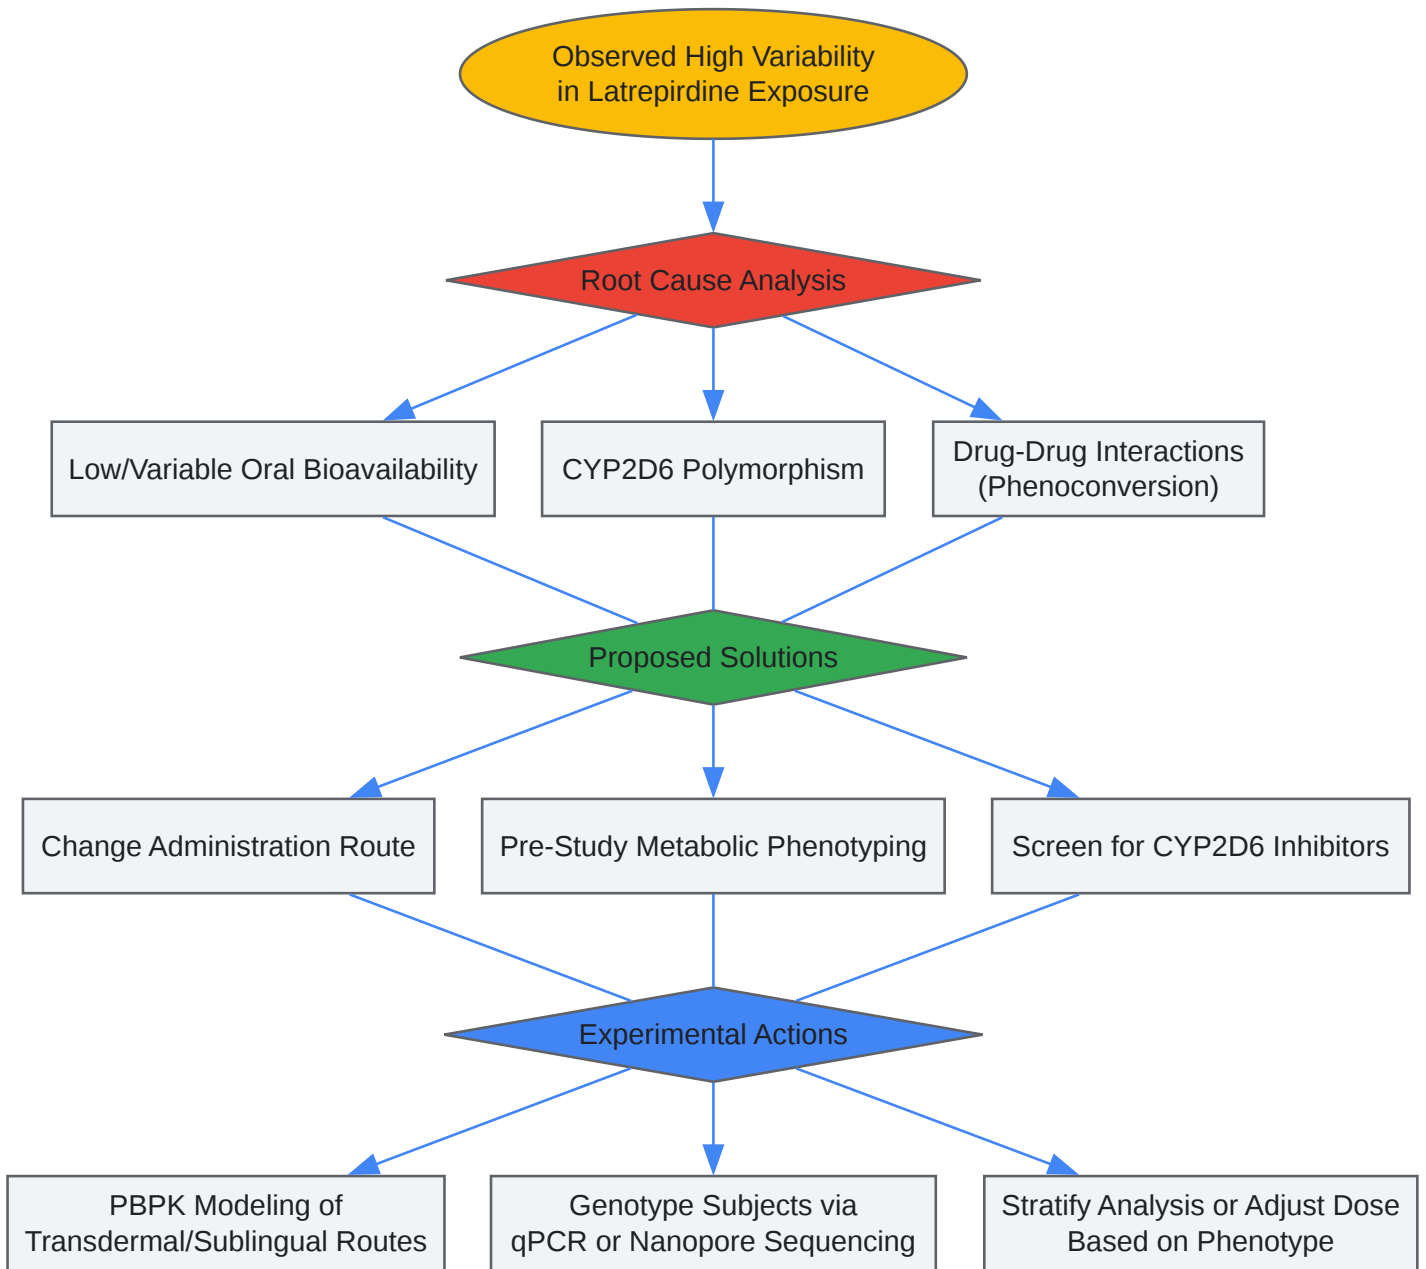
Observed High Variability in Latrepirdine Exposure

Root Cause Analysis

Low/Variable Oral Bioavailability

CYP2D6 Polymorphism

Drug-Drug Interactions (Phenoconversion)

Proposed Solutions

Change Administration Route

Pre-Study Metabolic Phenotyping

Screen for CYP2D6 Inhibitors

Experimental Actions

PBPK Modeling of Transdermal/Sublingual Routes

Genotype Subjects via qPCR or Nanopore Sequencing

Stratify Analysis or Adjust Dose Based on Phenotype